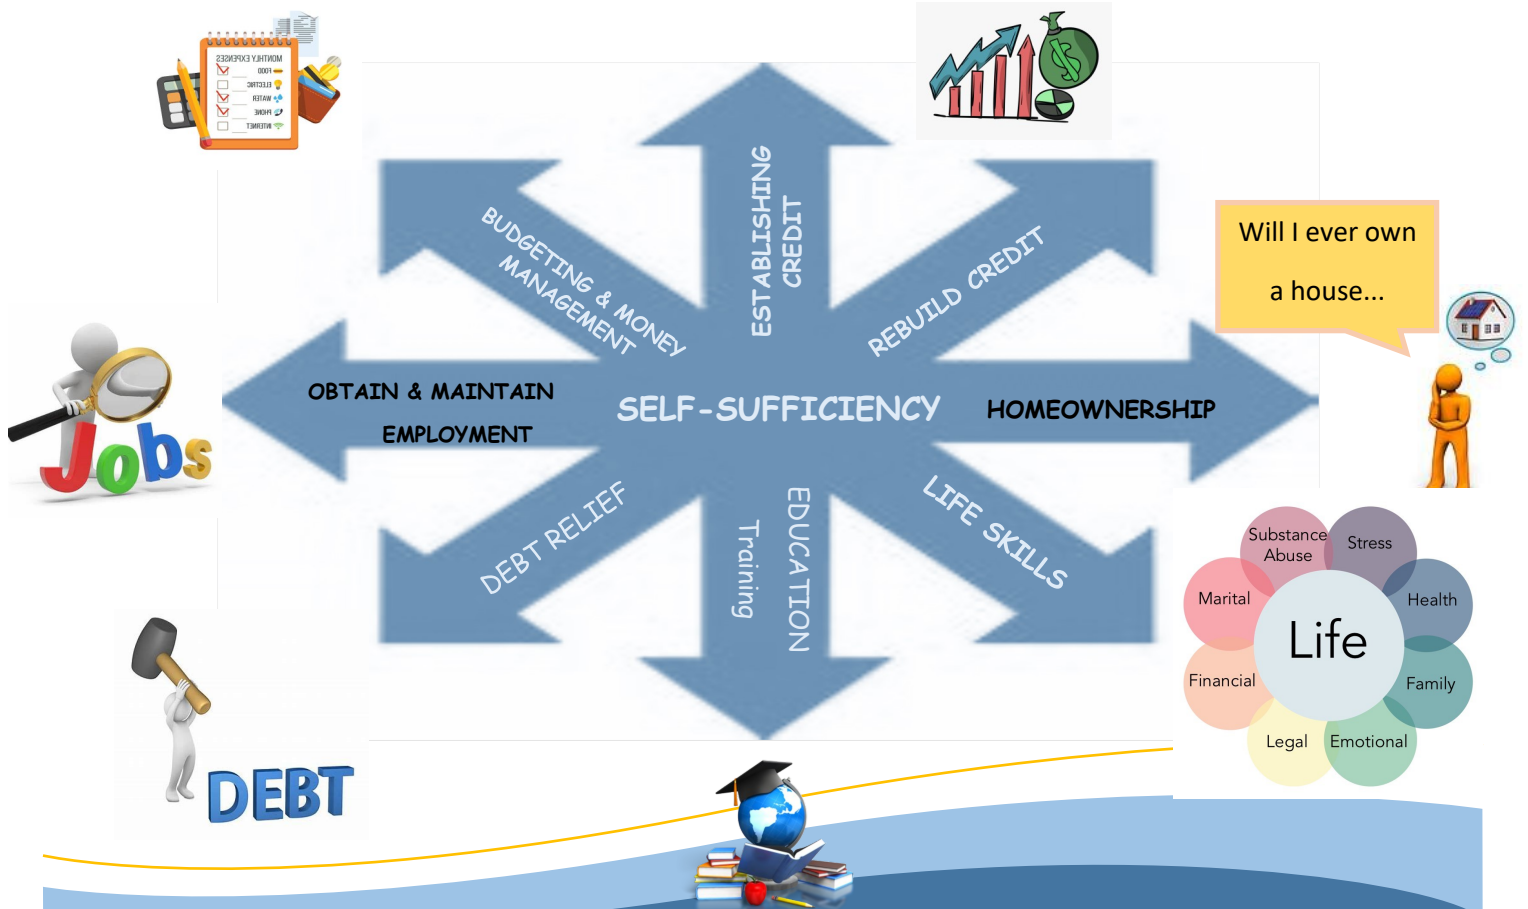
MONTHLY EXPENSES
FOOD
ELECTRIC
WATER
PHONE
INTERNET

ESTABLISHING CREDIT

BUDGETING & MONEY MANAGEMENT

REBUILD CREDIT

Will I ever own a house...

OBTAIN & MAINTAIN EMPLOYMENT

SELF-SUFFICIENCY

HOMEOWNERSHIP

Jobs

DEBT RELIEF

Training

EDUCATION

LIFE SKILLS

Substance Abuse
Stress
Marital
Health
Life
Financial
Family
Legal
Emotional

DEBT